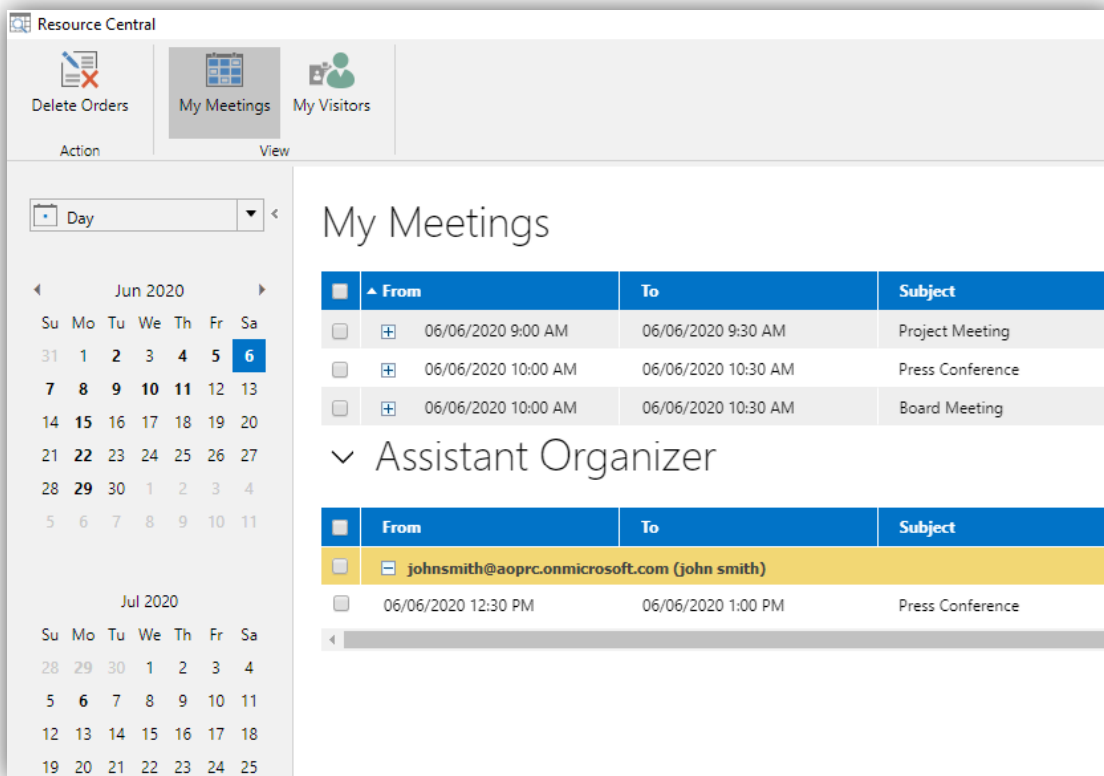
Resource Central

Delete Orders
Action

My Meetings My Visitors
View

Day

Jun 2020

| Su | Mo | Tu | We | Th | Fr | Sa |
|---|---|---|---|---|---|---|
| 31 | 1 | 2 | 3 | 4 | 5 | 6 |
| 7 | 8 | 9 | 10 | 11 | 12 | 13 |
| 14 | 15 | 16 | 17 | 18 | 19 | 20 |
| 21 | 22 | 23 | 24 | 25 | 26 | 27 |
| 28 | 29 | 30 | 1 | 2 | 3 | 4 |
| 5 | 6 | 7 | 8 | 9 | 10 | 11 |

Jul 2020

| Su | Mo | Tu | We | Th | Fr | Sa |
|---|---|---|---|---|---|---|
| 28 | 29 | 30 | 1 | 2 | 3 | 4 |
| 5 | 6 | 7 | 8 | 9 | 10 | 11 |
| 12 | 13 | 14 | 15 | 16 | 17 | 18 |
| 19 | 20 | 21 | 22 | 23 | 24 | 25 |

My Meetings

| From | To | Subject |
|---|---|---|
| 06/06/2020 9:00 AM | 06/06/2020 9:30 AM | Project Meeting |
| 06/06/2020 10:00 AM | 06/06/2020 10:30 AM | Press Conference |
| 06/06/2020 10:00 AM | 06/06/2020 10:30 AM | Board Meeting |

Assistant Organizer

| From | To | Subject |
|---|---|---|
| johnsmith@aoprc.onmicrosoft.com (john smith) | | |
| 06/06/2020 12:30 PM | 06/06/2020 1:00 PM | Press Conference |